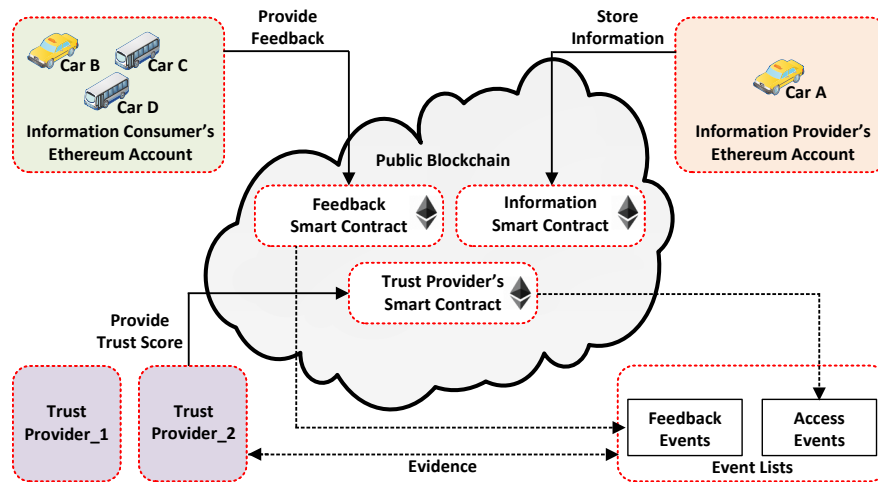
Car B
Car C
Car D
Information Consumer's Ethereum Account

Provide Feedback

Store Information

Car A
Information Provider's Ethereum Account

Public Blockchain

Feedback Smart Contract

Information Smart Contract

Trust Provider's Smart Contract

Provide Trust Score

Trust Provider_1

Trust Provider_2

Evidence

Feedback Events

Access Events

Event Lists